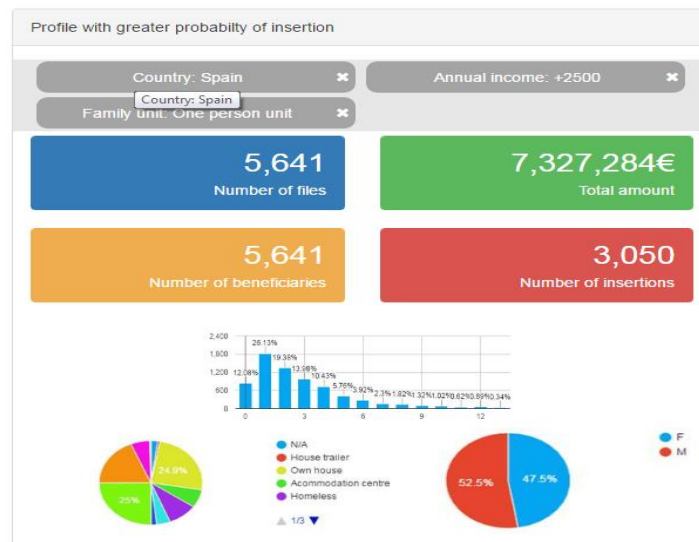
Profile with greater probabilty of insertion

Country: Spain ✖
Country: Spain
Annual income: +2500 ✖
Family unit: One person unit ✖

5,641
Number of files

7,327,284€
Total amount

5,641
Number of beneficiaries

3,050
Number of insertions

2,400
1,800
1,200
600
0
12.08%
26.13%
19.38%
13.98%
10.43%
5.76%
3.92%
2.3%
1.82%
1.32%
1.02%
0.62%
0.89%
0.34%
0
3
6
9
12

24.9%
25%
N/A
House trailer
Own house
Acommodation centre
Homeless
1/3

52.5%
47.5%
F
M